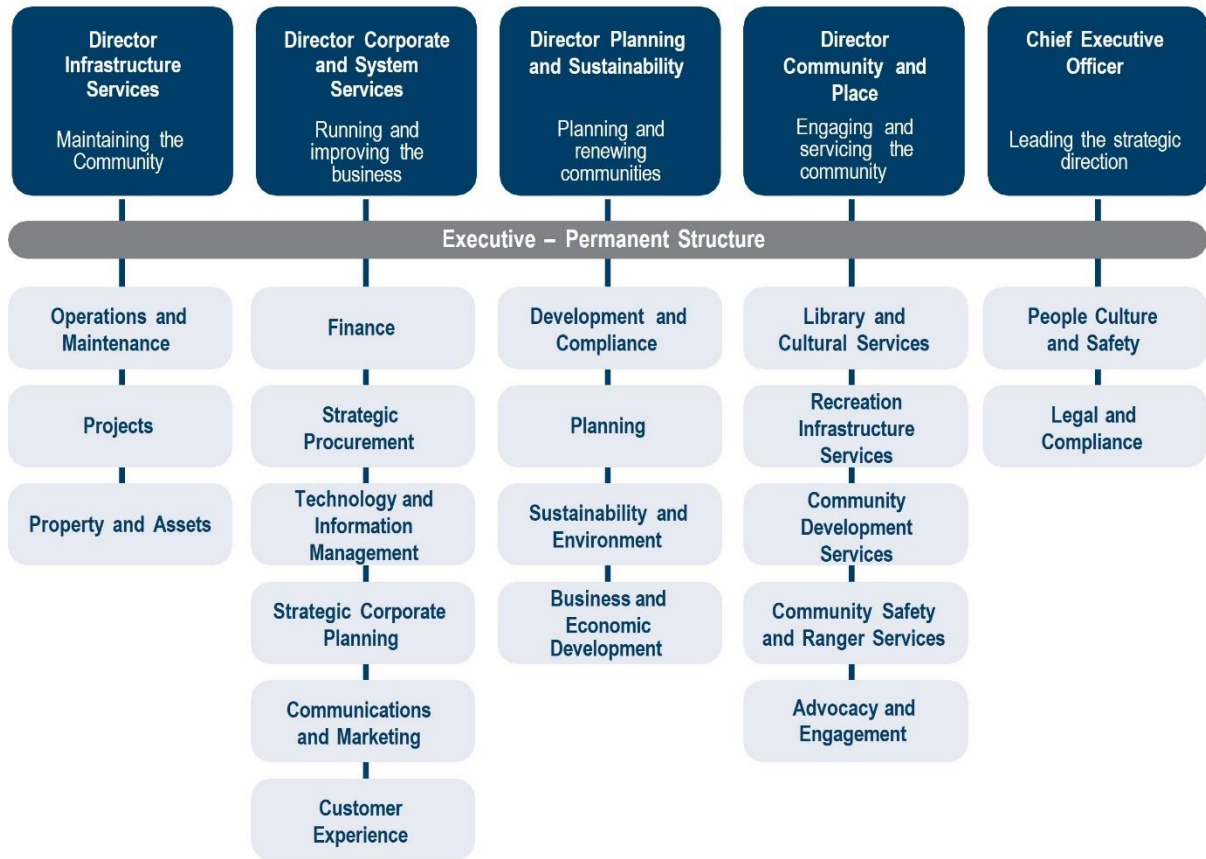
Director Infrastructure Services

Maintaining the Community

Director Corporate and System Services

Running and improving the business

Director Planning and Sustainability

Planning and renewing communities

Director Community and Place

Engaging and servicing the community

Chief Executive Officer

Leading the strategic direction

Executive – Permanent Structure

Operations and Maintenance

Projects

Property and Assets

Finance

Strategic Procurement

Technology and Information Management

Strategic Corporate Planning

Communications and Marketing

Customer Experience

Development and Compliance

Planning

Sustainability and Environment

Business and Economic Development

Library and Cultural Services

Recreation Infrastructure Services

Community Development Services

Community Safety and Ranger Services

Advocacy and Engagement

People Culture and Safety

Legal and Compliance